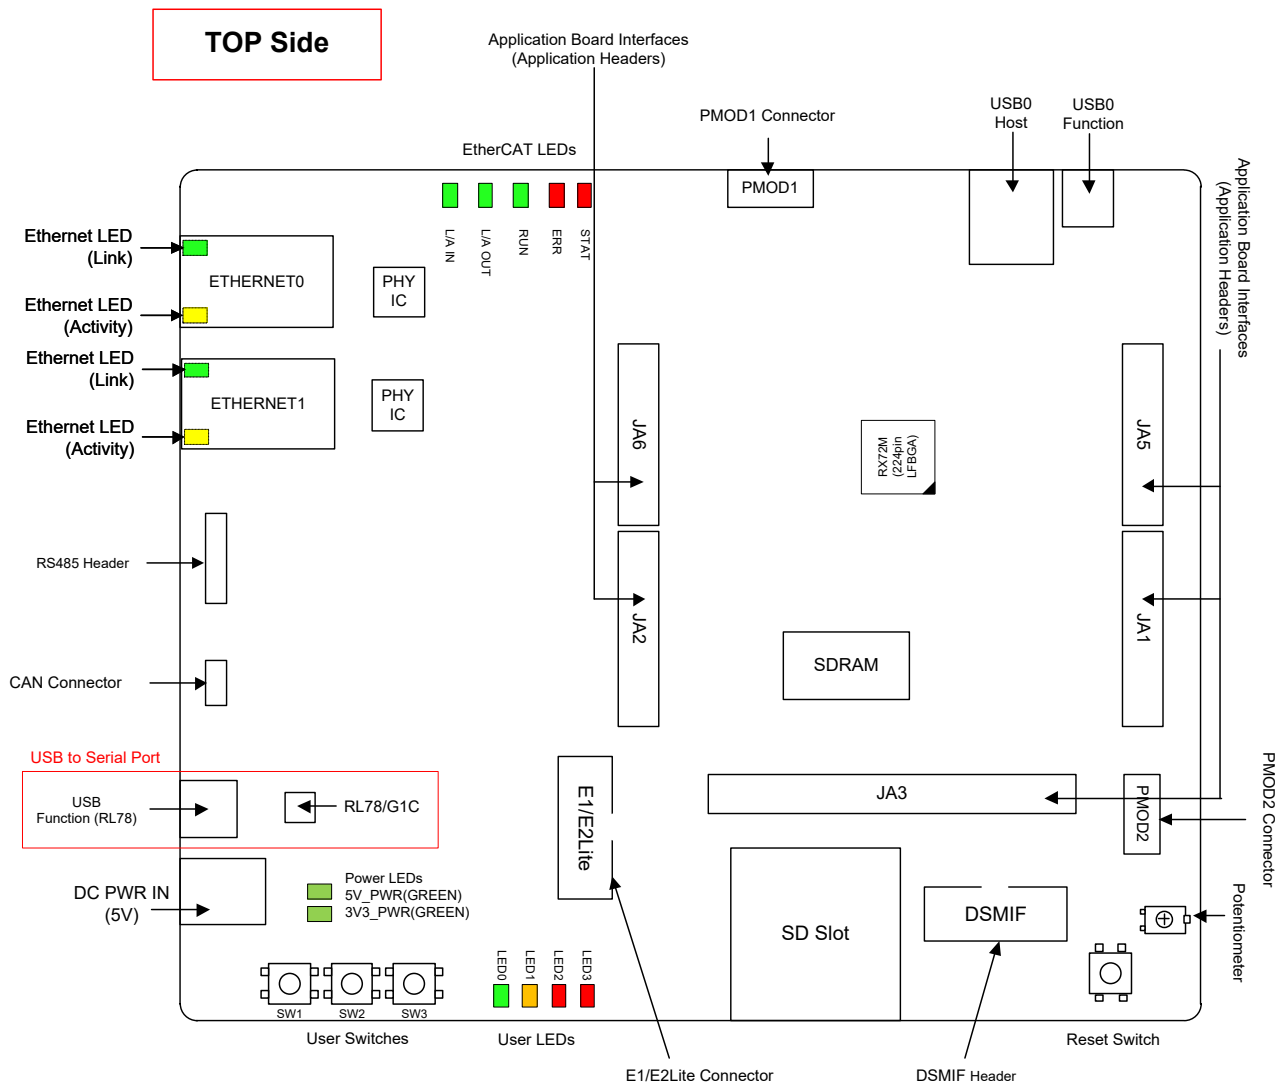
TOP Side

Application Board Interfaces
(Application Headers)

PMOD1 Connector

USB0
Host

USB0
Function

EtherCAT LEDs

PMOD1

L/A IN
L/A OUT
RUN
ERR
STAT

Application Board Interfaces
(Application Headers)

Ethernet LED
(Link)

ETHERNET0

PHY
IC

Ethernet LED
(Activity)

Ethernet LED
(Link)

ETHERNET1

PHY
IC

Ethernet LED
(Activity)

JA6

RX72M
(224pin
LFBGA)

JA5

RS485 Header

JA2

JA1

SDRAM

CAN Connector

USB to Serial Port

USB
Function (RL78)

RL78/G1C

E1/E2Lite

JA3

PMOD2

PMOD2 Connector

DC PWR IN
(5V)

Power LEDs
5V_PWR(GREEN)
3V3_PWR(GREEN)

SD Slot

DSMIF

Potentiometer

LED0
LED1
LED2
LED3

SW1
SW2
SW3

User Switches

User LEDs

Reset Switch

E1/E2Lite Connector

DSMIF Header